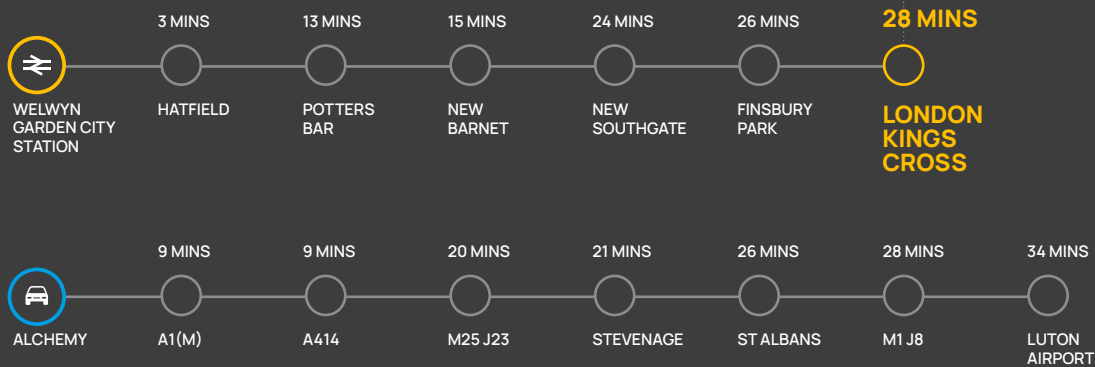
WELWYN GARDEN CITY STATION

3 MINS
HATFIELD

13 MINS
POTTERS BAR

15 MINS
NEW BARNET

24 MINS
NEW SOUTHGATE

26 MINS
FINSBURY PARK

28 MINS
LONDON KINGS CROSS

ALCHEMY

9 MINS
A1(M)

9 MINS
A414

20 MINS
M25 J23

21 MINS
STEVENAGE

26 MINS
ST ALBANS

28 MINS
M1 J8

34 MINS
LUTON AIRPORT